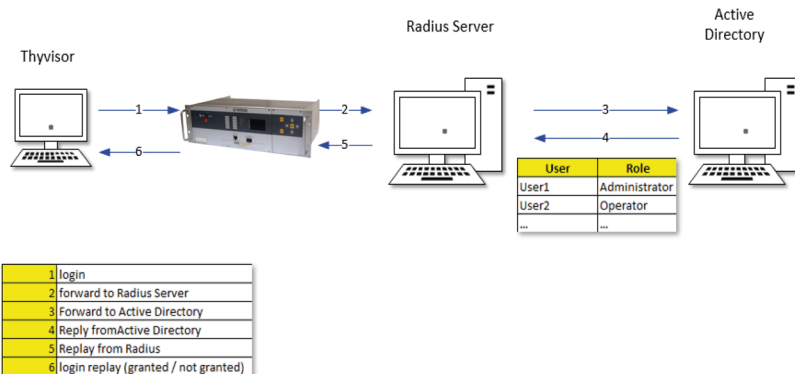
Thyvisor

Radius Server

Active Directory

1

2

3

4

5

6

| User | Role |
|---|---|
| User1 | Administrator |
| User2 | Operator |
| ... | ... |

| | |
|---|---|
| 1 | login |
| 2 | forward to Radius Server |
| 3 | Forward to Active Directory |
| 4 | Reply fromActive Directory |
| 5 | Replay from Radius |
| 6 | login replay (granted / not granted) |